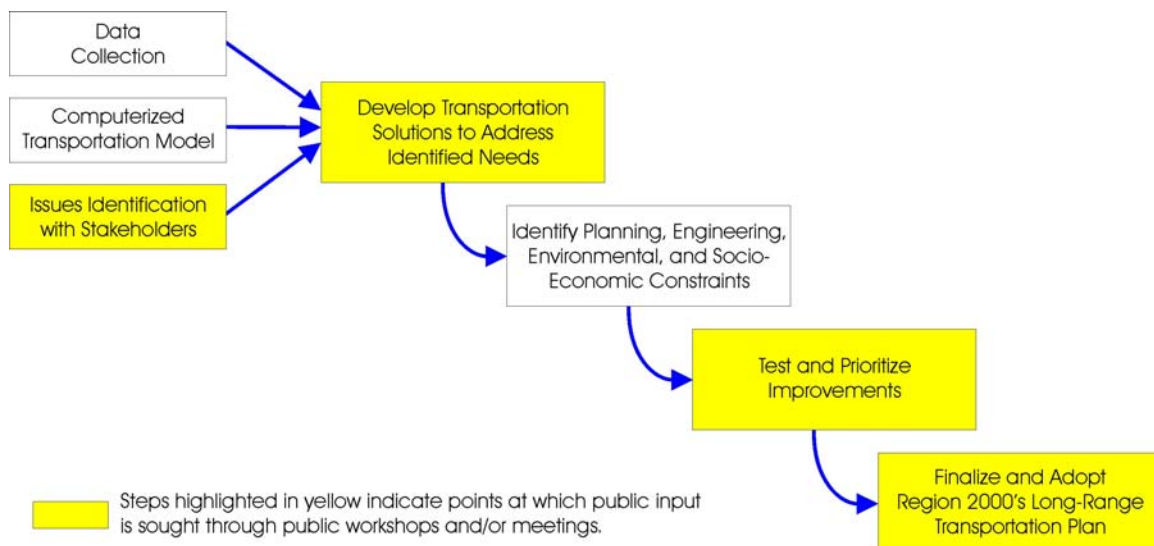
Data Collection

Computerized Transportation Model

Issues Identification with Stakeholders

Develop Transportation Solutions to Address Identified Needs

Identify Planning, Engineering, Environmental, and Socio-Economic Constraints

Test and Prioritize Improvements

Finalize and Adopt Region 2000's Long-Range Transportation Plan

Steps highlighted in yellow indicate points at which public input is sought through public workshops and/or meetings.